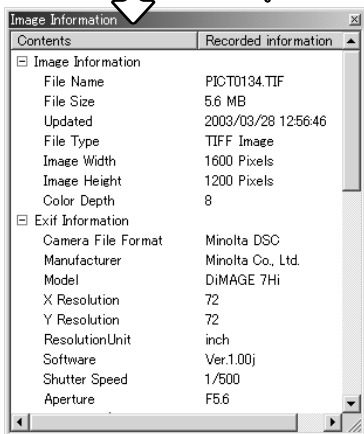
Image Information

| Contents | Recorded information |
|---|---|
| ⊟ Image Information | |
| File Name | PICT0134.TIF |
| File Size | 5.6 MB |
| Updated | 2003/03/28 12:56:46 |
| File Type | TIFF Image |
| Image Width | 1600 Pixels |
| Image Height | 1200 Pixels |
| Color Depth | 8 |
| ⊟ Exif Information | |
| Camera File Format | Minolta DSC |
| Manufacturer | Minolta Co., Ltd. |
| Model | DiMAGE 7Hi |
| X Resolution | 72 |
| Y Resolution | 72 |
| ResolutionUnit | inch |
| Software | Ver.1.00j |
| Shutter Speed | 1/500 |
| Aperture | F5.6 |